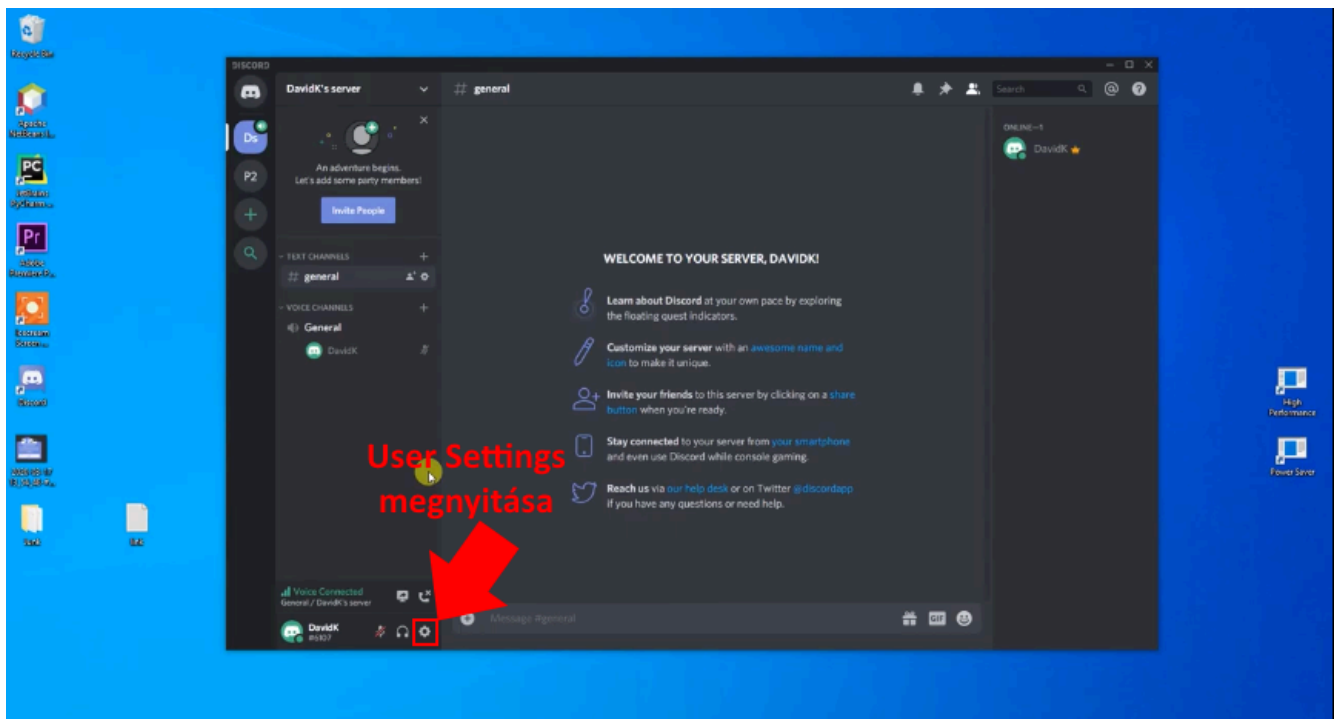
Recycle Bin

High Performance

Power Saver

DISCORD

DavidK's server

# general

Search

ONLINE—1

DavidK

Ds

P2

An adventure begins. Let's add some party members!

Invite People

TEXT CHANNELS

# general

VOICE CHANNELS

General

DavidK

WELCOME TO YOUR SERVER, DAVIDK!

Learn about Discord at your own pace by exploring the floating quest indicators.

Customize your server with an awesome name and icon to make it unique.

Invite your friends to this server by clicking on a share button when you're ready.

Stay connected to your server from your smartphone and even use Discord while console gaming.

Reach us via our help desk or on Twitter @discordapp if you have any questions or need help.

User Settings megnyitása

Voice Connected
General / DavidK's server

DavidK
#6107

Message #general